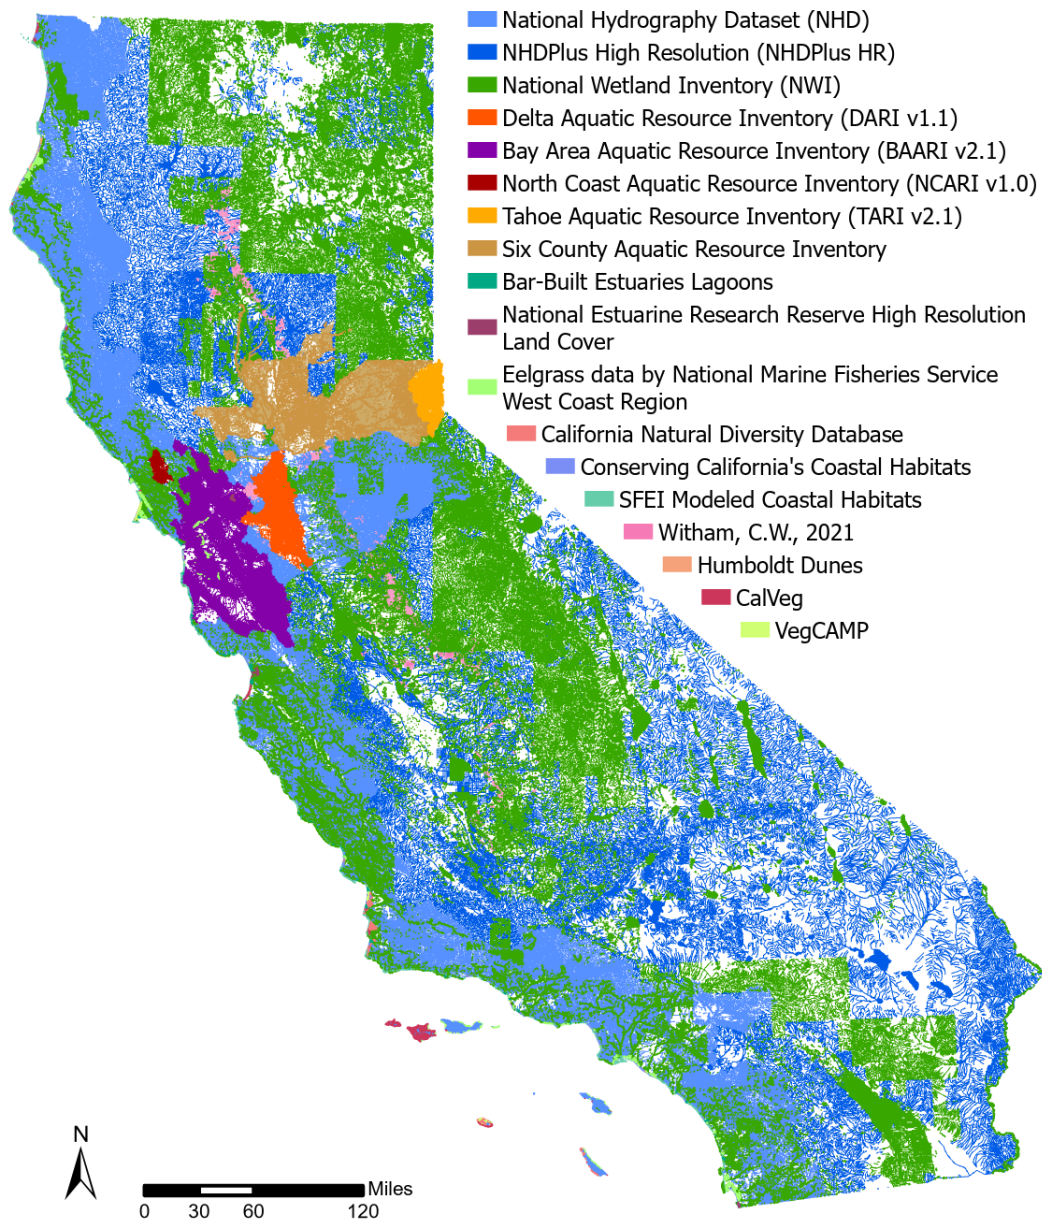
National Hydrography Dataset (NHD)
NHDPlus High Resolution (NHDPlus HR)
National Wetland Inventory (NWI)
Delta Aquatic Resource Inventory (DARI v1.1)
Bay Area Aquatic Resource Inventory (BAARI v2.1)
North Coast Aquatic Resource Inventory (NCARI v1.0)
Tahoe Aquatic Resource Inventory (TARI v2.1)
Six County Aquatic Resource Inventory
Bar-Built Estuaries Lagoons
National Estuarine Research Reserve High Resolution Land Cover
Eelgrass data by National Marine Fisheries Service West Coast Region
California Natural Diversity Database
Conserving California's Coastal Habitats
SFEI Modeled Coastal Habitats
Witham, C.W., 2021
Humboldt Dunes
CalVeg
VegCAMP

N

Miles
0 30 60 120